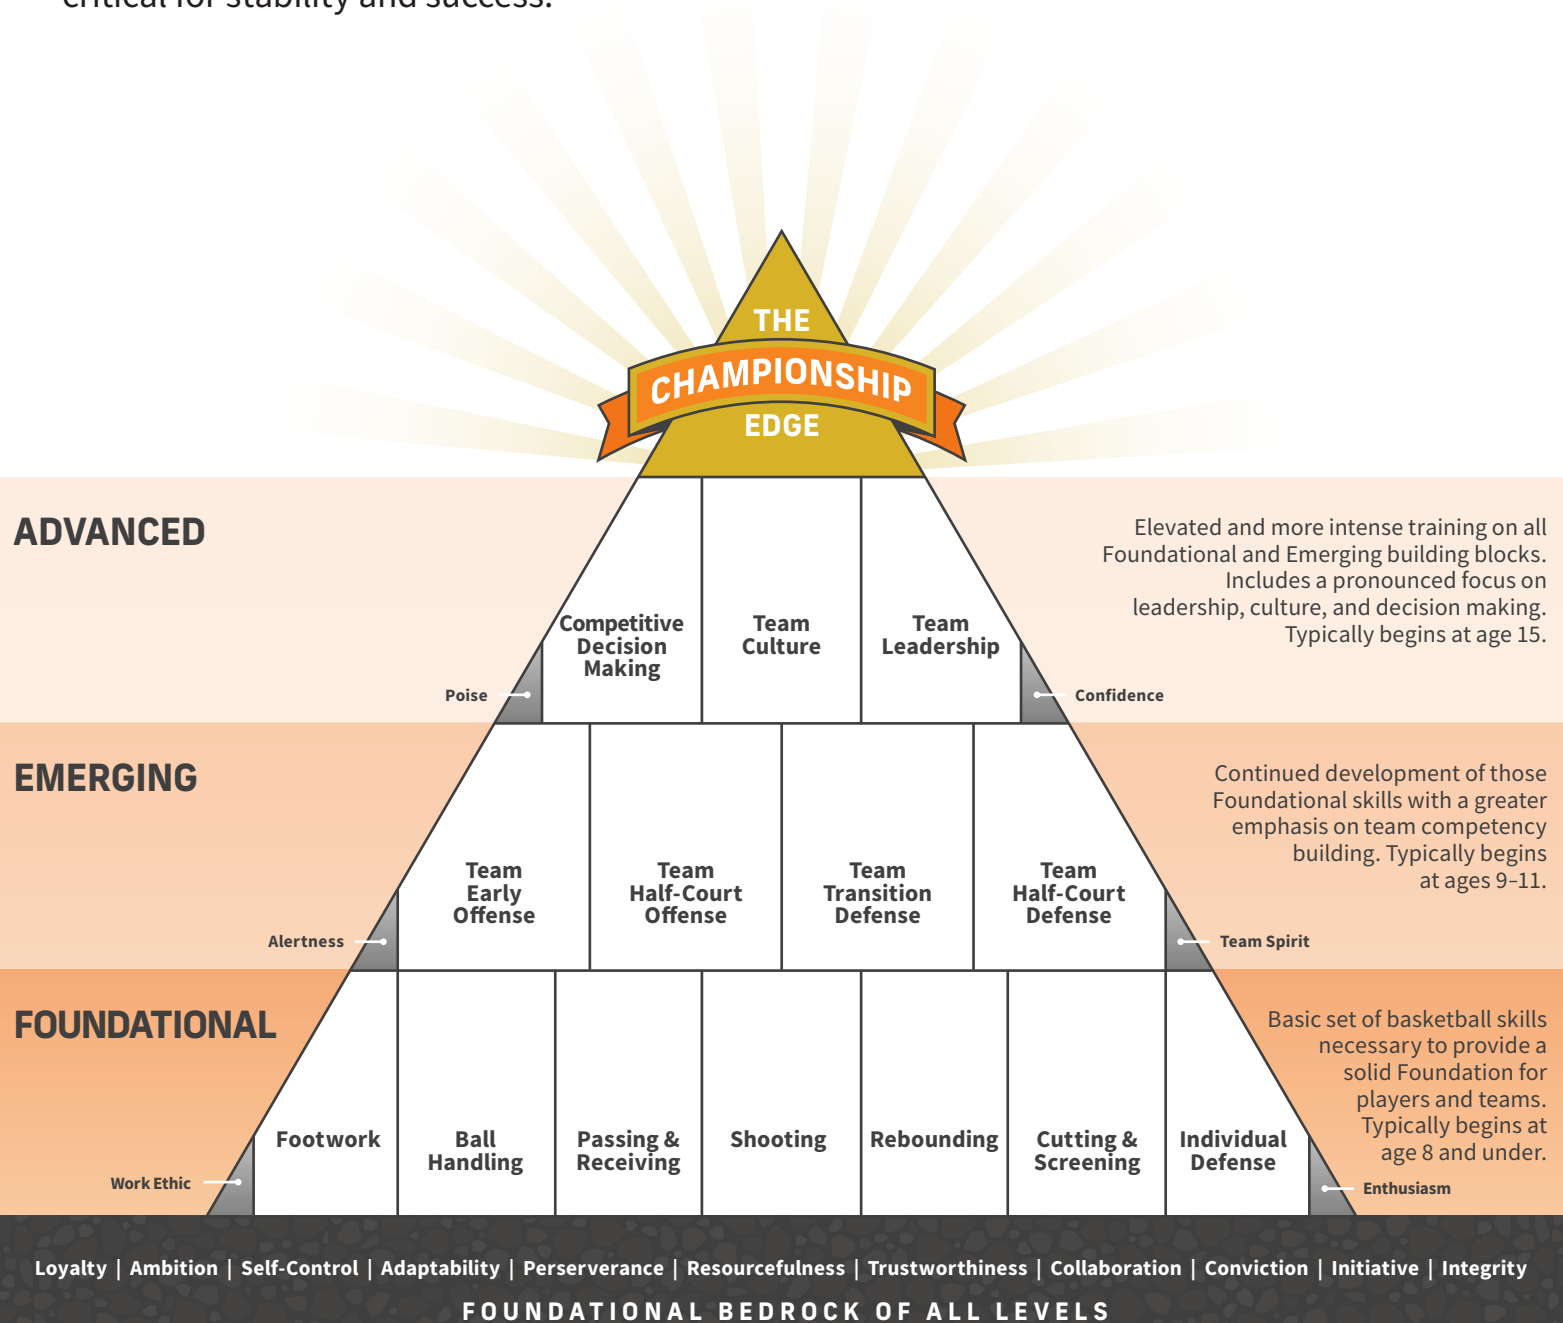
critical for stability and success.

THE
CHAMPIONSHIP
EDGE

ADVANCED

Elevated and more intense training on all Foundational and Emerging building blocks. Includes a pronounced focus on leadership, culture, and decision making. Typically begins at age 15.

Competitive Decision Making

Team Culture

Team Leadership

Poise

Confidence

EMERGING

Continued development of those Foundational skills with a greater emphasis on team competency building. Typically begins at ages 9–11.

Team Early Offense

Team Half-Court Offense

Team Transition Defense

Team Half-Court Defense

Alertness

Team Spirit

FOUNDATIONAL

Basic set of basketball skills necessary to provide a solid Foundation for players and teams. Typically begins at age 8 and under.

Footwork

Ball Handling

Passing & Receiving

Shooting

Rebounding

Cutting & Screening

Individual Defense

Work Ethic

Enthusiasm

Loyalty | Ambition | Self-Control | Adaptability | Perserverance | Resourcefulness | Trustworthiness | Collaboration | Conviction | Initiative | Integrity

FOUNDATIONAL BEDROCK OF ALL LEVELS